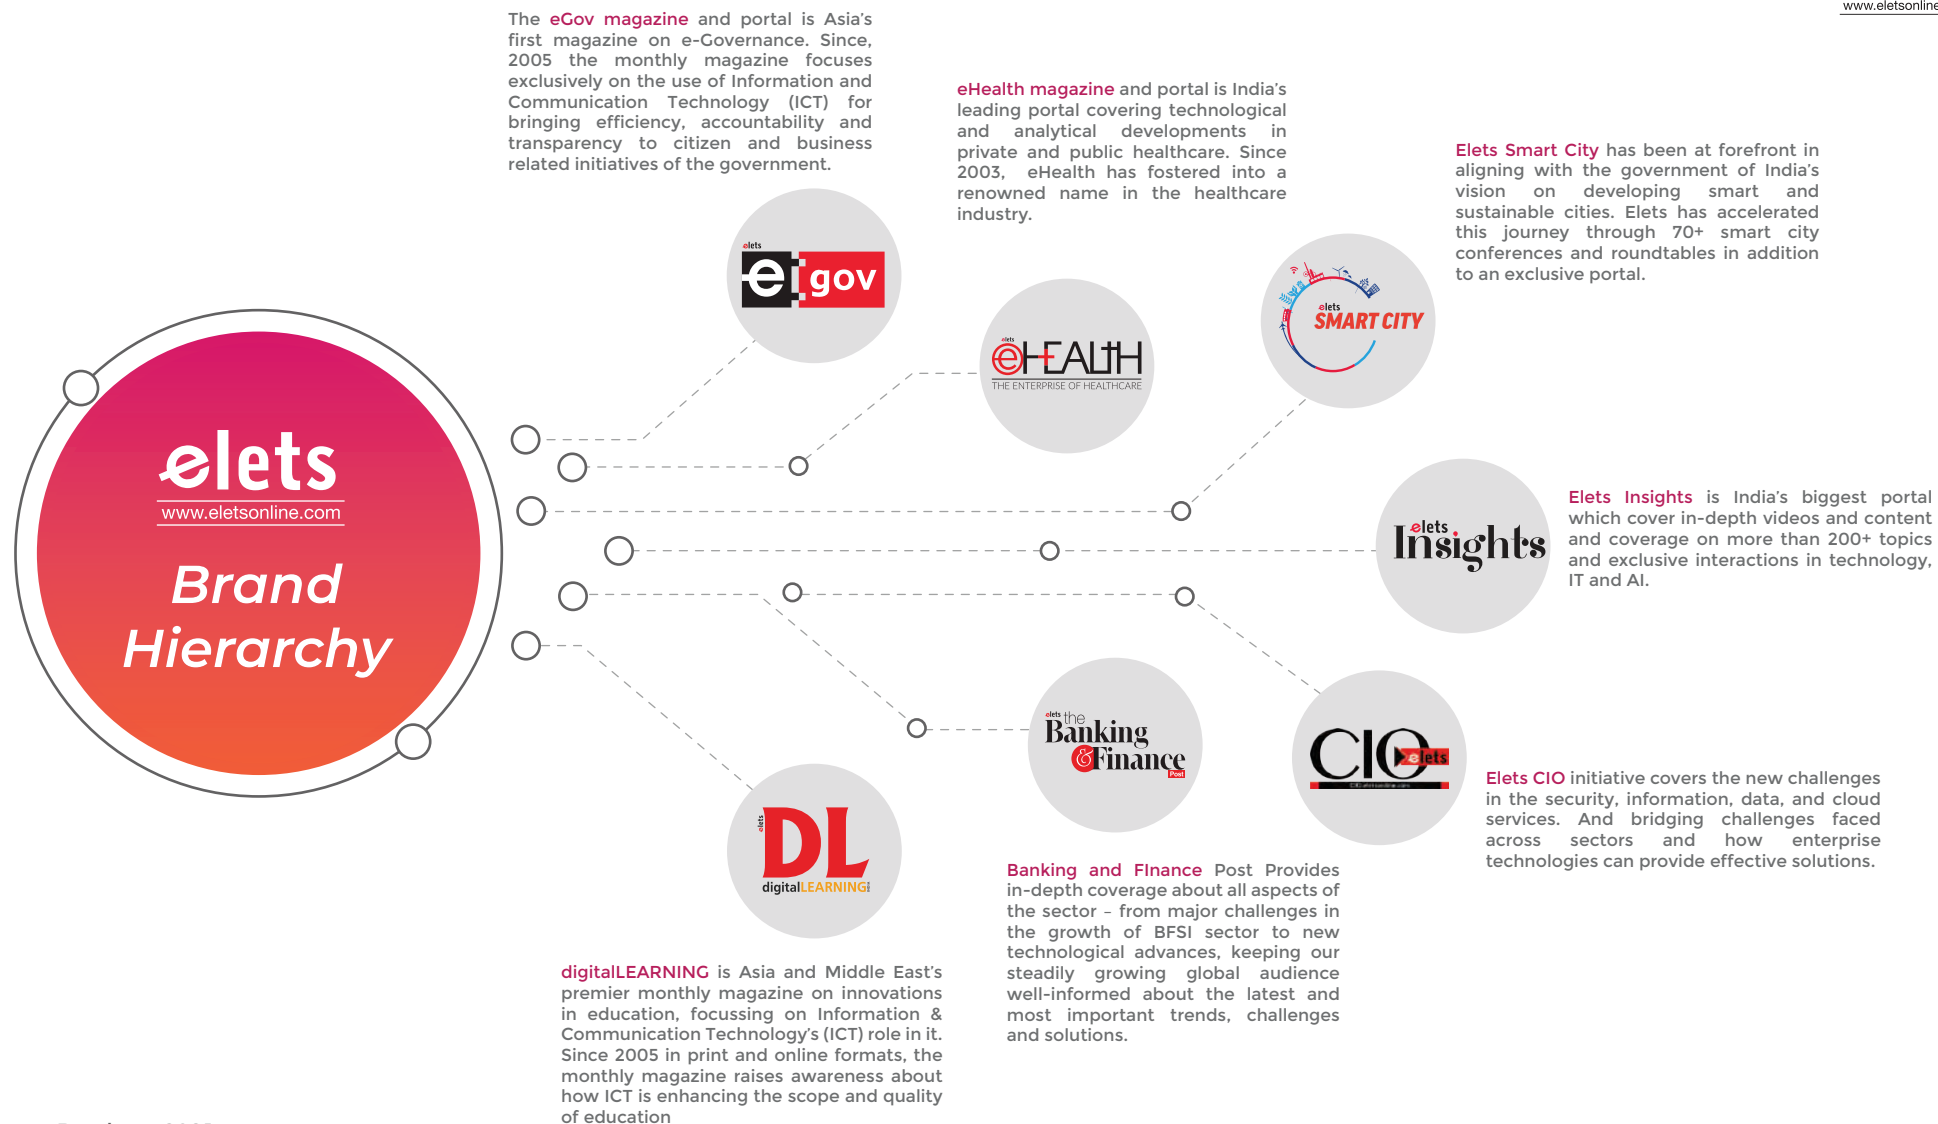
www.eletsonline

elets
www.eletsonline.com
Brand Hierarchy

The eGov magazine and portal is Asia's first magazine on e-Governance. Since, 2005 the monthly magazine focuses exclusively on the use of Information and Communication Technology (ICT) for bringing efficiency, accountability and transparency to citizen and business related initiatives of the government.

elets e gov

eHealth magazine and portal is India's leading portal covering technological and analytical developments in private and public healthcare. Since 2003, eHealth has fostered into a renowned name in the healthcare industry.

elets eHEALTH
THE ENTERPRISE OF HEALTHCARE

Elets Smart City has been at forefront in aligning with the government of India's vision on developing smart and sustainable cities. Elets has accelerated this journey through 70+ smart city conferences and roundtables in addition to an exclusive portal.

elets SMART CITY

elets Insights

Elets Insights is India's biggest portal which cover in-depth videos and content and coverage on more than 200+ topics and exclusive interactions in technology, IT and AI.

elets the Banking & Finance Post

elets CIO

Elets CIO initiative covers the new challenges in the security, information, data, and cloud services. And bridging challenges faced across sectors and how enterprise technologies can provide effective solutions.

elets DL digitalLEARNING

Banking and FInance Post Provides in-depth coverage about all aspects of the sector - from major challenges in the growth of BFSI sector to new technological advances, keeping our steadily growing global audience well-informed about the latest and most important trends, challenges and solutions.

digitalLEARNING is Asia and Middle East's premier monthly magazine on innovations in education, focussing on Information & Communication Technology's (ICT) role in it. Since 2005 in print and online formats, the monthly magazine raises awareness about how ICT is enhancing the scope and quality of education